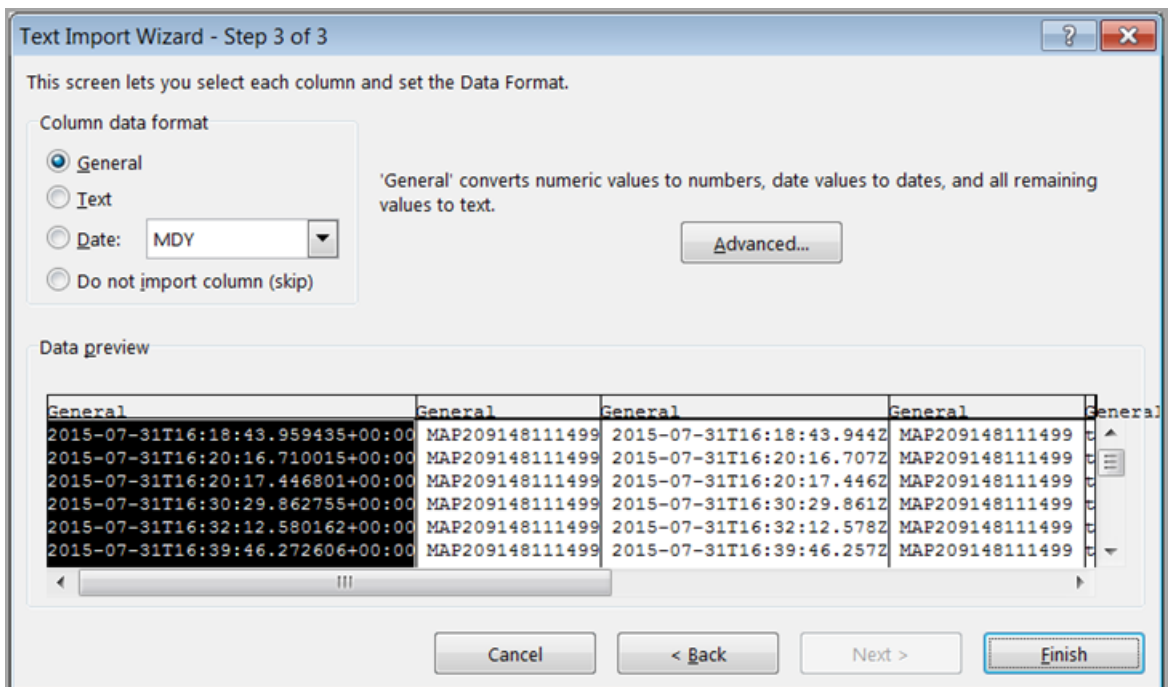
Text Import Wizard - Step 3 of 3

?

This screen lets you select each column and set the Data Format.

Column data format

General

Text

Date: MDY

Do not import column (skip)

'General' converts numeric values to numbers, date values to dates, and all remaining values to text.

Advanced...

Data preview

| General | General | General | General | General |
|---|---|---|---|---|
| 2015-07-31T16:18:43.959435+00:00 | MAP209148111499 | 2015-07-31T16:18:43.944Z | MAP209148111499 | t |
| 2015-07-31T16:20:16.710015+00:00 | MAP209148111499 | 2015-07-31T16:20:16.707Z | MAP209148111499 | t |
| 2015-07-31T16:20:17.446801+00:00 | MAP209148111499 | 2015-07-31T16:20:17.446Z | MAP209148111499 | t |
| 2015-07-31T16:30:29.862755+00:00 | MAP209148111499 | 2015-07-31T16:30:29.861Z | MAP209148111499 | t |
| 2015-07-31T16:32:12.580162+00:00 | MAP209148111499 | 2015-07-31T16:32:12.578Z | MAP209148111499 | t |
| 2015-07-31T16:39:46.272606+00:00 | MAP209148111499 | 2015-07-31T16:39:46.257Z | MAP209148111499 | t |

Cancel

< Back

Next >

Finish